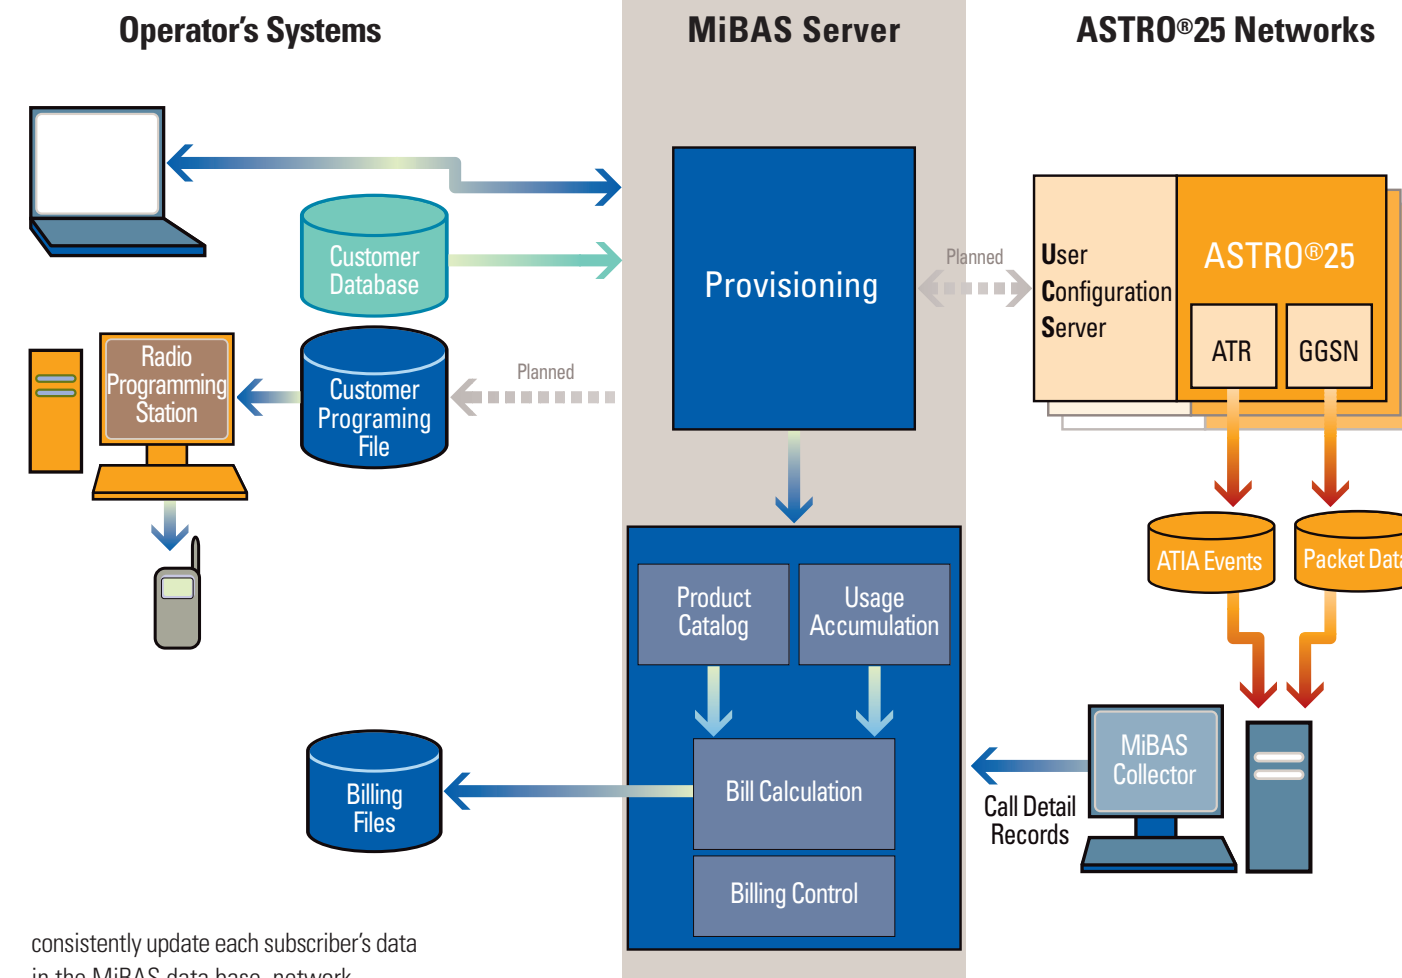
Operator's Systems

MiBAS Server

ASTRO®25 Networks

Customer Database

Radio Programming Station

Customer Programing File

Planned

Provisioning

Planned

User Configuration Server

ASTRO®25

ATR

GGSN

ATIA Events

Packet Dat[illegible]

Product Catalog

Usage Accumulation

Bill Calculation

Billing Control

Billing Files

MiBAS Collector

Call Detail Records

consistently update each subscriber's data in the MiBAS data base, network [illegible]